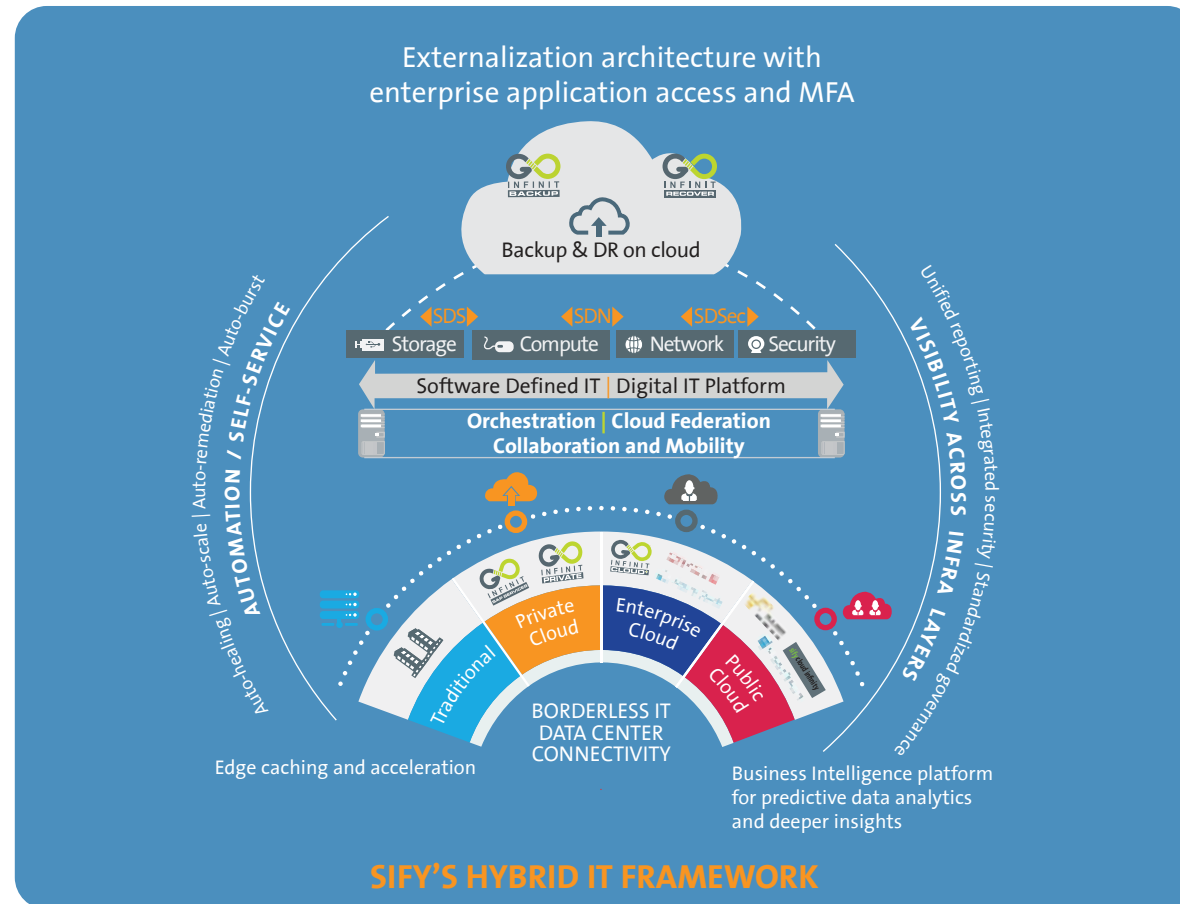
Externalization architecture with enterprise application access and MFA

GO INFINIT BACKUP

GO INFINIT RECOVER

Backup & DR on cloud

SDS SDN SDSec

Storage Compute Network Security

Software Defined IT | Digital IT Platform

Orchestration | Cloud Federation
Collaboration and Mobility

Auto-healing | Auto-scale | Auto-remediation | Auto-burst
AUTOMATION / SELF-SERVICE

Unified reporting | Integrated security | Standardized governance
VISIBILITY ACROSS INFRA LAYERS

GO INFINIT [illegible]

GO INFINIT PRIVATE

GO INFINIT CLOUD

Traditional

Private Cloud

Enterprise Cloud

Public Cloud

BORDERLESS IT
DATA CENTER
CONNECTIVITY

Edge caching and acceleration

Business Intelligence platform for predictive data analytics and deeper insights

SIFY'S HYBRID IT FRAMEWORK